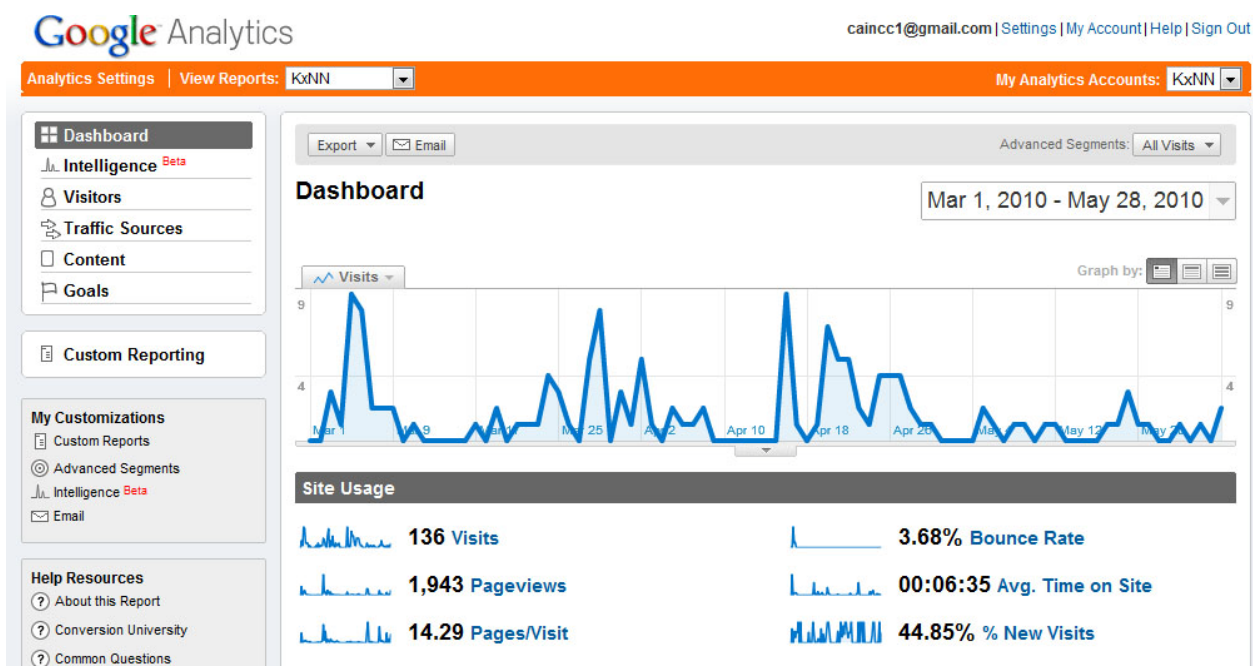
Google Analytics

caincc1@gmail.com | Settings | My Account | Help | Sign Out

Analytics Settings | View Reports: KxNN

My Analytics Accounts: KxNN

Dashboard
Intelligence Beta
Visitors
Traffic Sources
Content
Goals

Custom Reporting

My Customizations
Custom Reports
Advanced Segments
Intelligence Beta
Email

Help Resources
About this Report
Conversion University
Common Questions

Export | Email

Advanced Segments: All Visits

Dashboard

Mar 1, 2010 - May 28, 2010

Visits

Graph by:

9
4

Mar 1 | Mar 9 | Mar 17 | Mar 25 | Apr 2 | Apr 10 | Apr 18 | Apr 26 | May 4 | May 12 | May 20

9
4

Site Usage

136 Visits
1,943 Pageviews
14.29 Pages/Visit
3.68% Bounce Rate
00:06:35 Avg. Time on Site
44.85% % New Visits